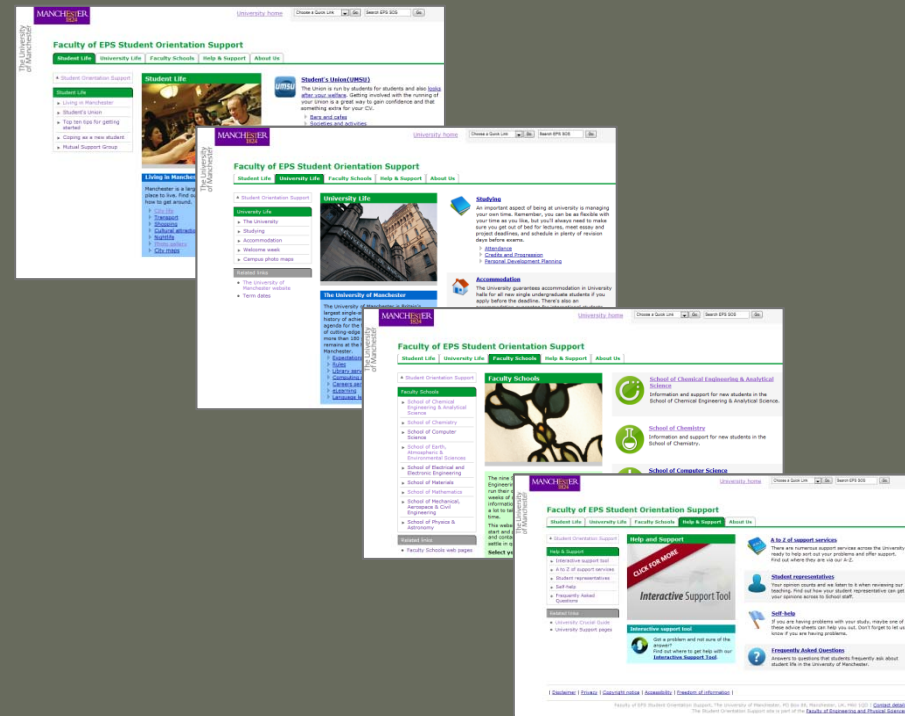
MANCHESTER 1824

The University of Manchester

University home

Choose a Quick Link Go Search EPS SOS Go

Faculty of EPS Student Orientation Support

Student Life | University Life | Faculty Schools | Help & Support | About Us

Student Orientation Support

Student Life

Living in Manchester

Student's Union

Top ten tips for getting started

Coping as a new student

Mutual Support Group

Student Life

Student's Union(UMSU)

The Union is run by students for students and also looks after your welfare. Getting involved with the running of your Union is a great way to gain confidence and that something extra for your CV.

Bars and cafes

Societies and activities

Living in Manchester

Manchester is a large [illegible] place to live. Find our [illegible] how to get around.

City life

Transport

Shopping

Cultural attractions

Nightlife

Photo gallery

City maps

MANCHESTER 1824

The University of Manchester

University home

Choose a Quick Link Go Search EPS SOS Go

Faculty of EPS Student Orientation Support

Student Life | University Life | Faculty Schools | Help & Support | About Us

Student Orientation Support

University Life

The University

Studying

Accommodation

Welcome week

Campus photo maps

Related links

The University of Manchester website

Term dates

University Life

Studying

An important aspect of being at university is managing your own time. Remember, you can be as flexible with your time as you like, but you'll always need to make sure you get out of bed for lectures, meet essay and project deadlines, and schedule in plenty of revision days before exams.

Attendance

Credits and Progression

Personal Development Planning

Accommodation

The University guarantees accommodation in University halls for all new single undergraduate students if you apply before the deadline. There's also an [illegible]

The University of Manchester

The University of Manchester is Britain's largest single-site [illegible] history of achie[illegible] agenda for the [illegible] of cutting-edge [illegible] more than 100 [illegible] remains at the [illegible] Manchester.

Expectations

Rules

Library serv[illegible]

Computing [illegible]

Careers ser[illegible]

eLearning

Language le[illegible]

MANCHESTER 1824

The University of Manchester

University home

Choose a Quick Link Go Search EPS SOS Go

Faculty of EPS Student Orientation Support

Student Life | University Life | Faculty Schools | Help & Support | About Us

Student Orientation Support

Faculty Schools

School of Chemical Engineering & Analytical Science

School of Chemistry

School of Computer Science

School of Earth, Atmospheric & Environmental Sciences

School of Electrical and Electronic Engineering

School of Materials

School of Mathematics

School of Mechanical, Aerospace & Civil Engineering

School of Physics & Astronomy

Related links

Faculty Schools web pages

Faculty Schools

School of Chemical Engineering & Analytical Science

Information and support for new students in the School of Chemical Engineering & Analytical Science.

School of Chemistry

Information and support for new students in the School of Chemistry.

School of Computer Science

The nine S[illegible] Engineeri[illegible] run their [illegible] weeks of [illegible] informatio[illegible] a lot to t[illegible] time.

This webs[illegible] start and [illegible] and conta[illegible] settle in q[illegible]

Select yo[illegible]

MANCHESTER 1824

The University of Manchester

University home

Choose a Quick Link Go Search EPS SOS Go

Faculty of EPS Student Orientation Support

Student Life | University Life | Faculty Schools | Help & Support | About Us

Student Orientation Support

Help & Support

Interactive support tool

A to Z of support services

Student representatives

Self-help

Frequently Asked Questions

Related links

University Crucial Guide

University Support pages

Help and Support

CLICK FOR MORE

Interactive Support Tool

Interactive support tool

Got a problem and not sure of the answer? Find out where to get help with our Interactive Support Tool.

A to Z of support services

There are numerous support services across the University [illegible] ready to help sort out your problems and offer support. Find out where they are via our A-Z.

Student representatives

Your opinion counts and we listen to it when reviewing our teaching. Find out how your student representative can get your opinions across to School staff.

Self-help

If you are having problems with your study, maybe one of these advice sheets can help you out. Don't forget to let us know if you are having problems.

Frequently Asked Questions

Answers to questions that students frequently ask about student life in the University of Manchester.

| Disclaimer | Privacy | Copyright notice | Accessibility | Freedom of information |

Faculty of EPS Student Orientation Support, The University of Manchester, PO Box 88, Manchester, UK, M60 1QD | Contact detai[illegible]

The Student Orientation Support site is part of the Faculty of Engineering and Physical Science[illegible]